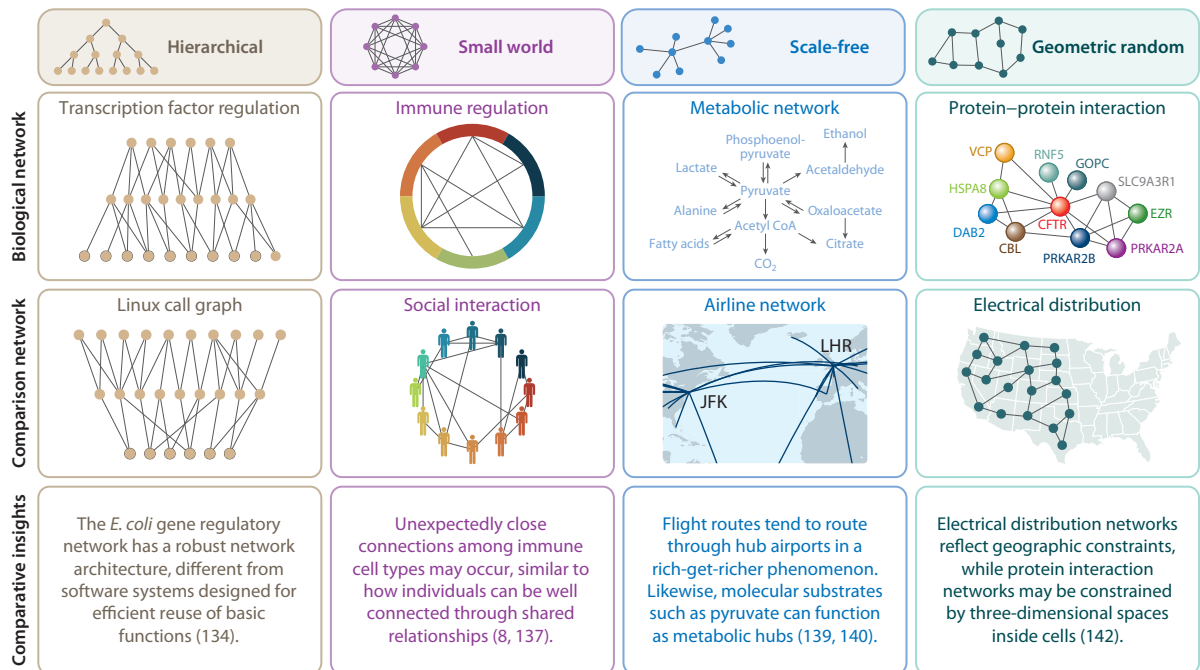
Hierarchical

Small world

Scale-free

Geometric random

Biological network

Transcription factor regulation

Immune regulation

Metabolic network

Phosphoenol-pyruvate

Ethanol

Lactate

Acetaldehyde

Pyruvate

Alanine

Oxaloacetate

Acetyl CoA

Fatty acids

Citrate

$CO_2$

Protein–protein interaction

VCP

RNF5

GOPC

HSPA8

SLC9A3R1

CFTR

EZR

DAB2

CBL

PRKAR2B

PRKAR2A

Comparison network

Linux call graph

Social interaction

Airline network

LHR

JFK

Electrical distribution

Comparative insights

The *E. coli* gene regulatory network has a robust network architecture, different from software systems designed for efficient reuse of basic functions (134).

Unexpectedly close connections among immune cell types may occur, similar to how individuals can be well connected through shared relationships (8, 137).

Flight routes tend to route through hub airports in a rich-get-richer phenomenon. Likewise, molecular substrates such as pyruvate can function as metabolic hubs (139, 140).

Electrical distribution networks reflect geographic constraints, while protein interaction networks may be constrained by three-dimensional spaces inside cells (142).